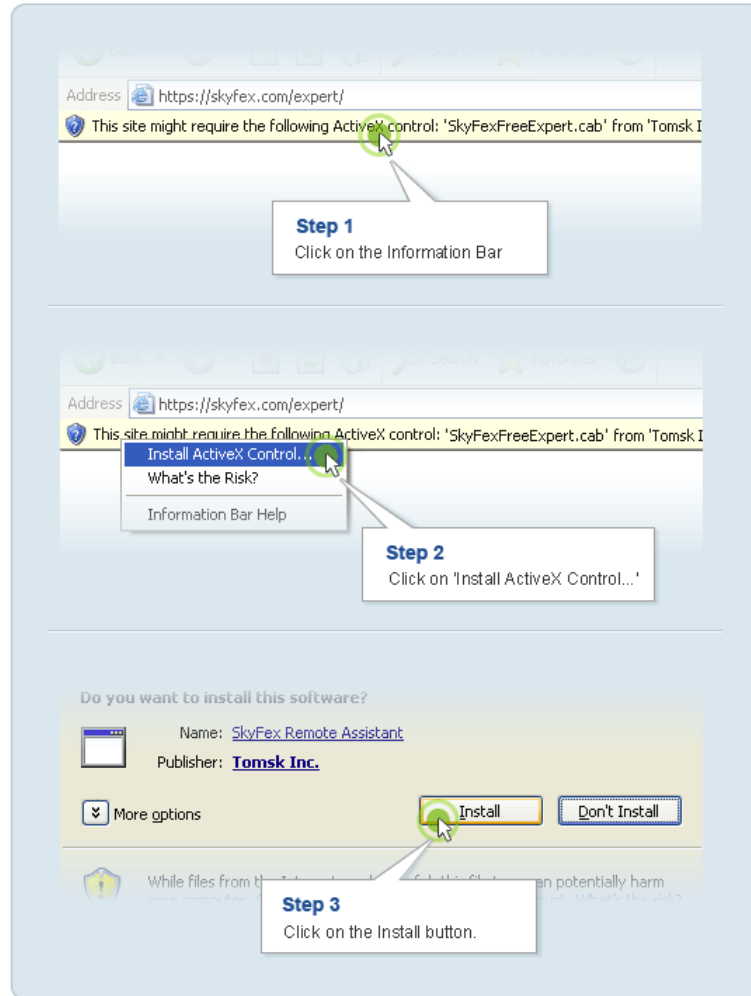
Address https://skyfex.com/expert/

This site might require the following ActiveX control: 'SkyFexFreeExpert.cab' from 'Tomsk I

Step 1
Click on the Information Bar

Back Search Favorites

Address https://skyfex.com/expert/

This site might require the following ActiveX control: 'SkyFexFreeExpert.cab' from 'Tomsk I

Install ActiveX Control...
What's the Risk?
Information Bar Help

Step 2
Click on 'Install ActiveX Control...'

Do you want to install this software?

Name: SkyFex Remote Assistant
Publisher: Tomsk Inc.

More options

Install

Don't Install

While files from th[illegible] can potentially harm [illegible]

Step 3
Click on the Install button.